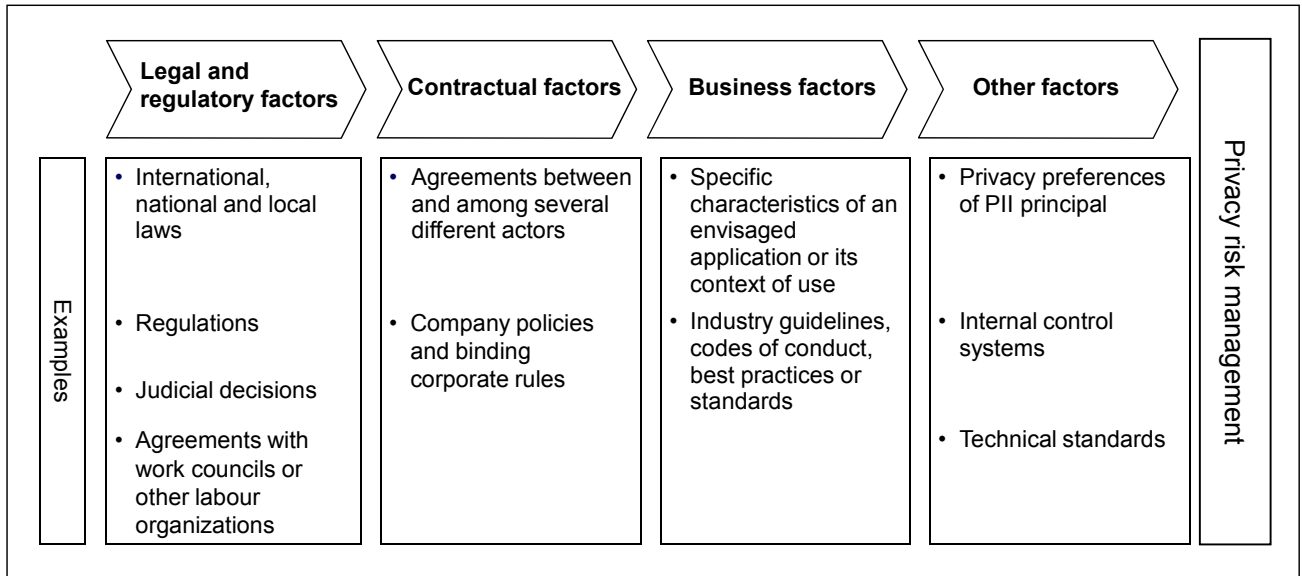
Legal and regulatory factors

Contractual factors

Business factors

Other factors

Privacy risk management

Examples

• International, national and local laws

• Regulations

• Judicial decisions

• Agreements with work councils or other labour organizations

• Agreements between and among several different actors

• Company policies and binding corporate rules

• Specific characteristics of an envisaged application or its context of use

• Industry guidelines, codes of conduct, best practices or standards

• Privacy preferences of PII principal

• Internal control systems

• Technical standards